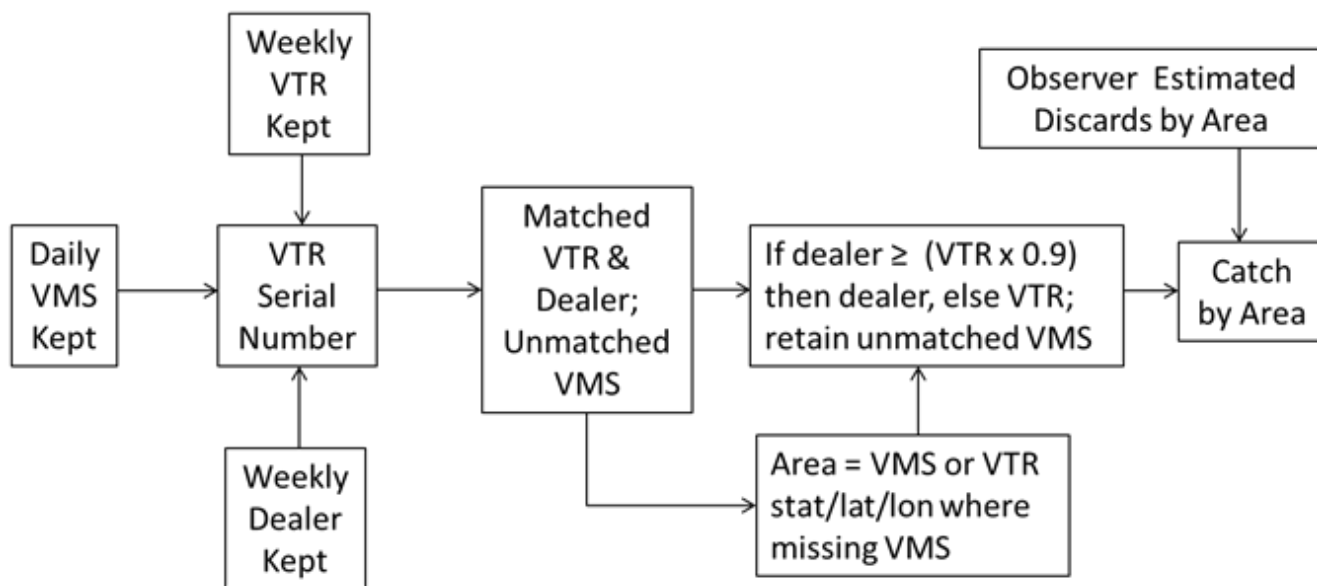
Weekly VTR Kept

Daily VMS Kept

VTR Serial Number

Weekly Dealer Kept

Matched VTR & Dealer; Unmatched VMS

If dealer ≥ (VTR x 0.9) then dealer, else VTR; retain unmatched VMS

Area = VMS or VTR stat/lat/lon where missing VMS

Observer Estimated Discards by Area

Catch by Area